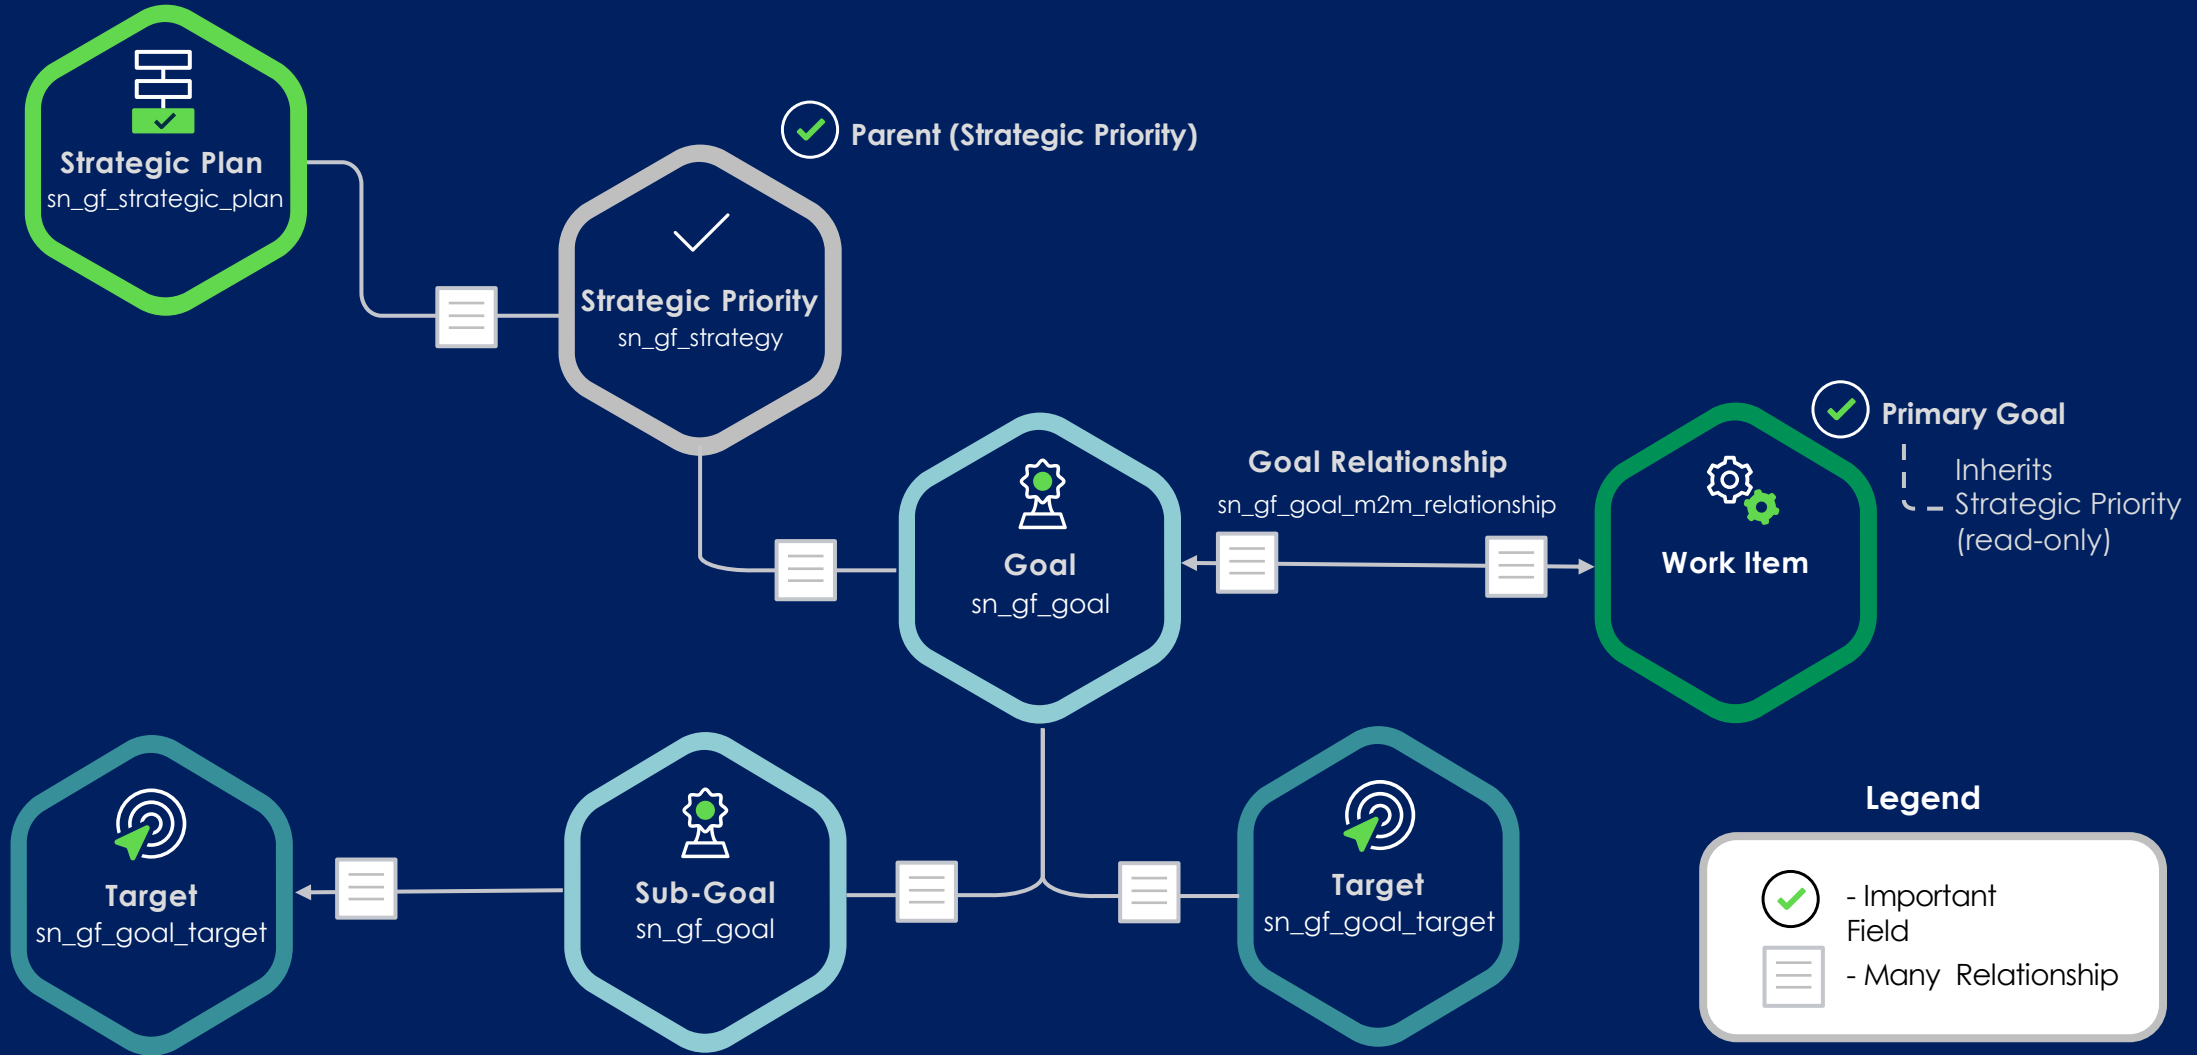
Strategic Plan
sn_gf_strategic_plan

Parent (Strategic Priority)

Strategic Priority
sn_gf_strategy

Primary Goal

Inherits
Strategic Priority
(read-only)

Goal Relationship
sn_gf_goal_m2m_relationship

Goal
sn_gf_goal

Work Item

Target
sn_gf_goal_target

Sub-Goal
sn_gf_goal

Target
sn_gf_goal_target

Legend

- Important Field

- Many Relationship